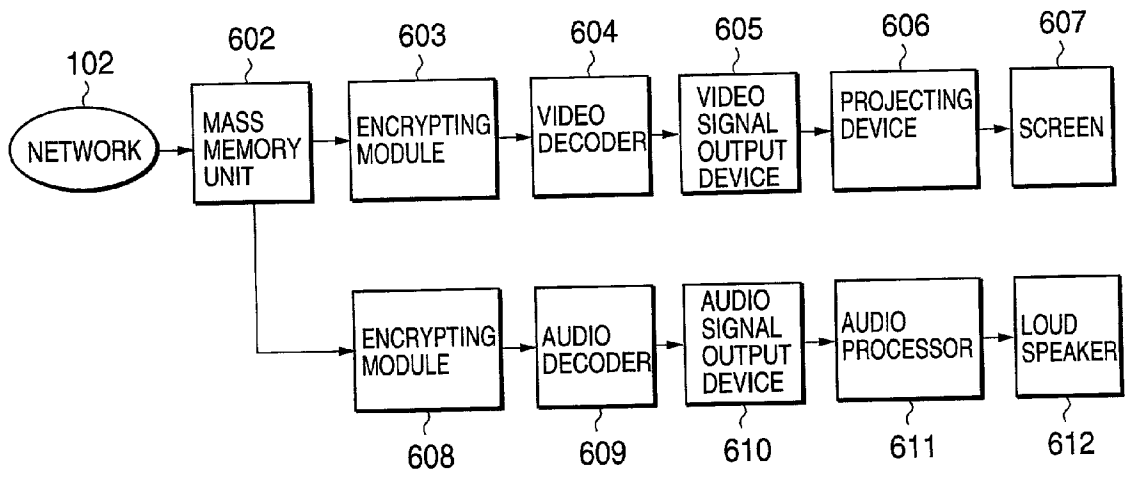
102
NETWORK
602
MASS MEMORY UNIT
603
ENCRYPTING MODULE
604
VIDEO DECODER
605
VIDEO SIGNAL OUTPUT DEVICE
606
PROJECTING DEVICE
607
SCREEN
ENCRYPTING MODULE
608
AUDIO DECODER
609
AUDIO SIGNAL OUTPUT DEVICE
610
AUDIO PROCESSOR
611
LOUD SPEAKER
612